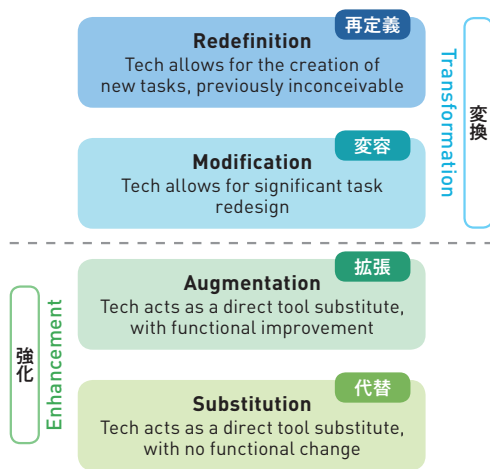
再定義
Redefinition
Tech allows for the creation of new tasks, previously inconceivable

変容
Modification
Tech allows for significant task redesign

Transformation
変換

拡張
Augmentation
Tech acts as a direct tool substitute, with functional improvement

代替
Substitution
Tech acts as a direct tool substitute, with no functional change

Enhancement
強化